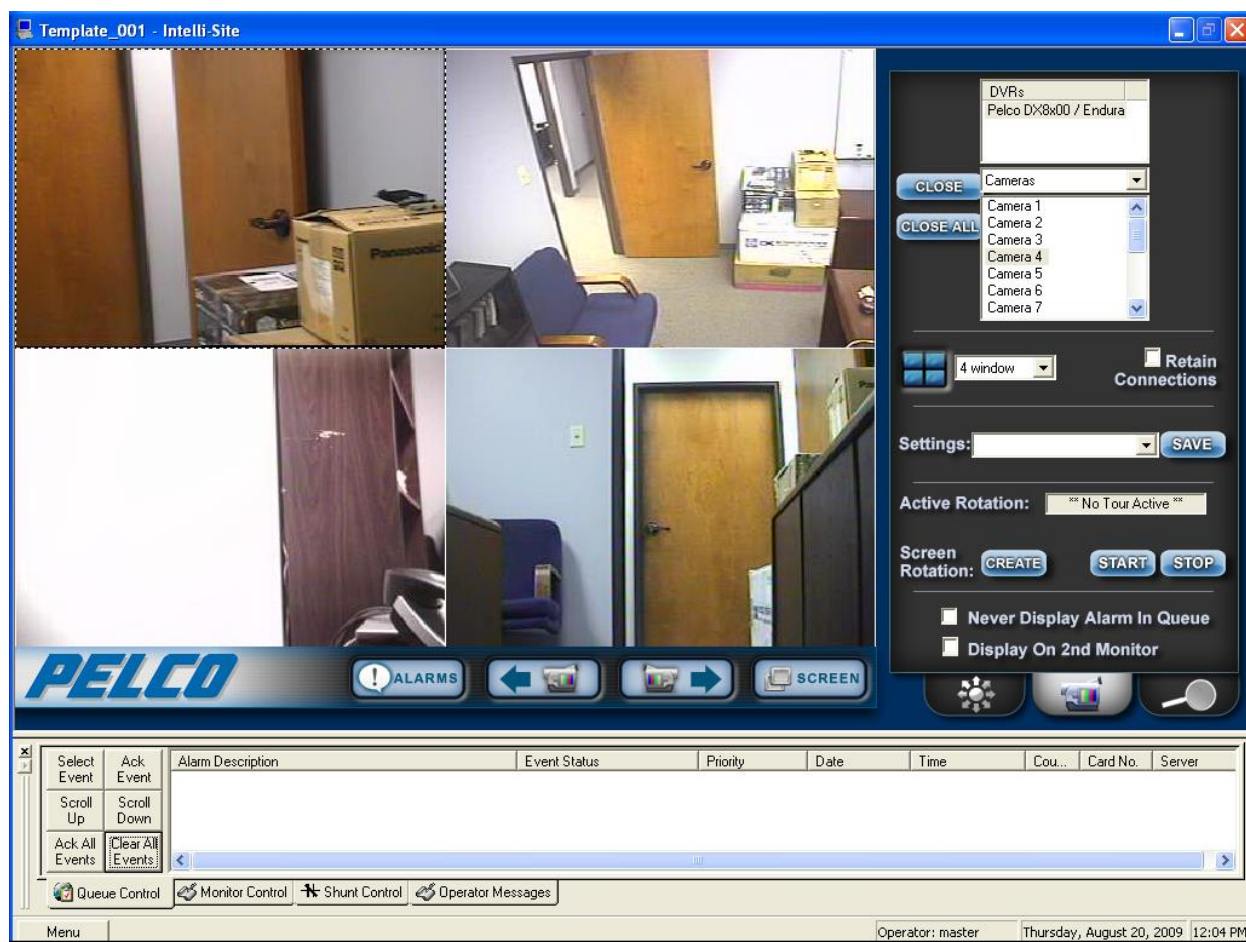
Template_001 - Intelli-Site

Panasonic

DVRs
Pelco DX8x00 / Endura

CLOSE
CLOSE ALL
Cameras
Camera 1
Camera 2
Camera 3
Camera 4
Camera 5
Camera 6
Camera 7

4 window
Retain Connections

Settings:
SAVE

Active Rotation:
** No Tour Active **

Screen Rotation:
CREATE
START
STOP

Never Display Alarm In Queue
Display On 2nd Monitor

PELCO
ALARMS
SCREEN

| Select Event | Ack Event |
|---|---|
| Scroll Up | Scroll Down |
| Ack All Events | Clear All Events |

| Alarm Description | Event Status | Priority | Date | Time | Cou... | Card No. | Server |
|---|---|---|---|---|---|---|---|

Queue Control | Monitor Control | Shunt Control | Operator Messages

Menu
Operator: master
Thursday, August 20, 2009 12:04 PM